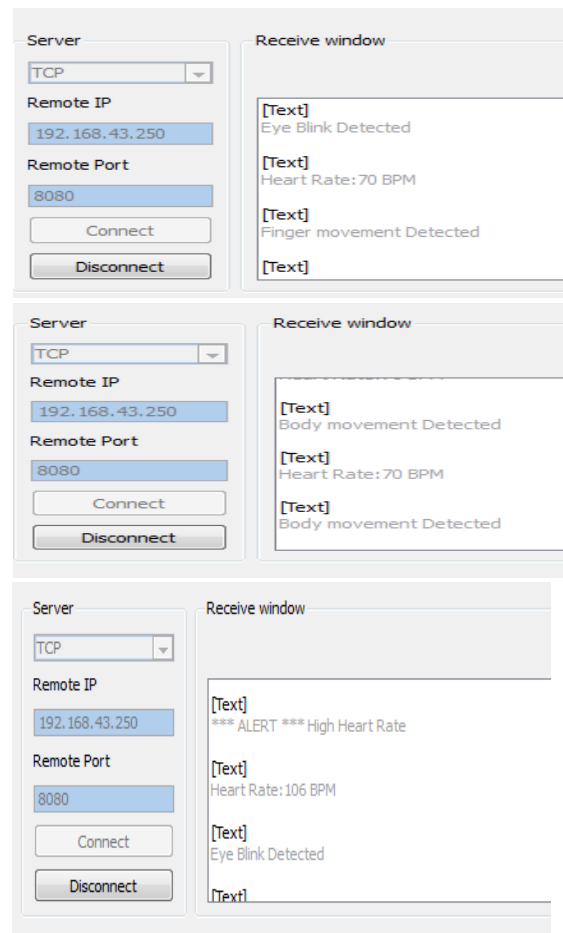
Server
TCP
Remote IP
192.168.43.250
Remote Port
8080
Connect
Disconnect

Receive window
[Text]
Eye Blink Detected
[Text]
Heart Rate:70 BPM
[Text]
Finger movement Detected
[Text]

Server
TCP
Remote IP
192.168.43.250
Remote Port
8080
Connect
Disconnect

Receive window
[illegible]
[Text]
Body movement Detected
[Text]
Heart Rate:70 BPM
[Text]
Body movement Detected

Server
TCP
Remote IP
192.168.43.250
Remote Port
8080
Connect
Disconnect

Receive window
[Text]
*** ALERT *** High Heart Rate
[Text]
Heart Rate:106 BPM
[Text]
Eye Blink Detected
[Text]